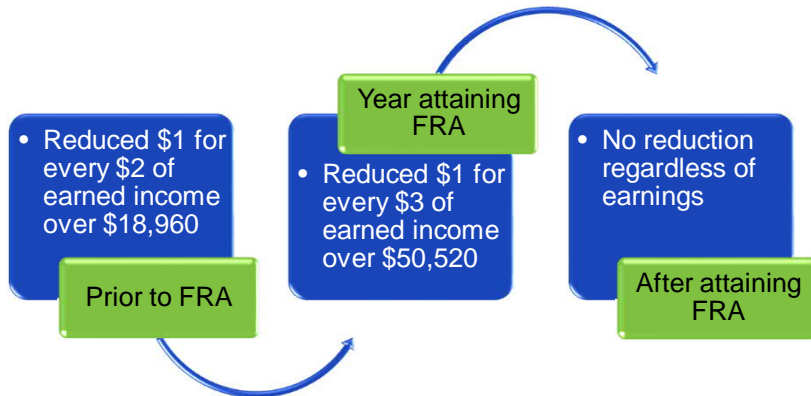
• Reduced \$1 for every \$2 of earned income over \$18,960

Prior to FRA

Year attaining FRA

• Reduced \$1 for every \$3 of earned income over \$50,520

• No reduction regardless of earnings

After attaining FRA